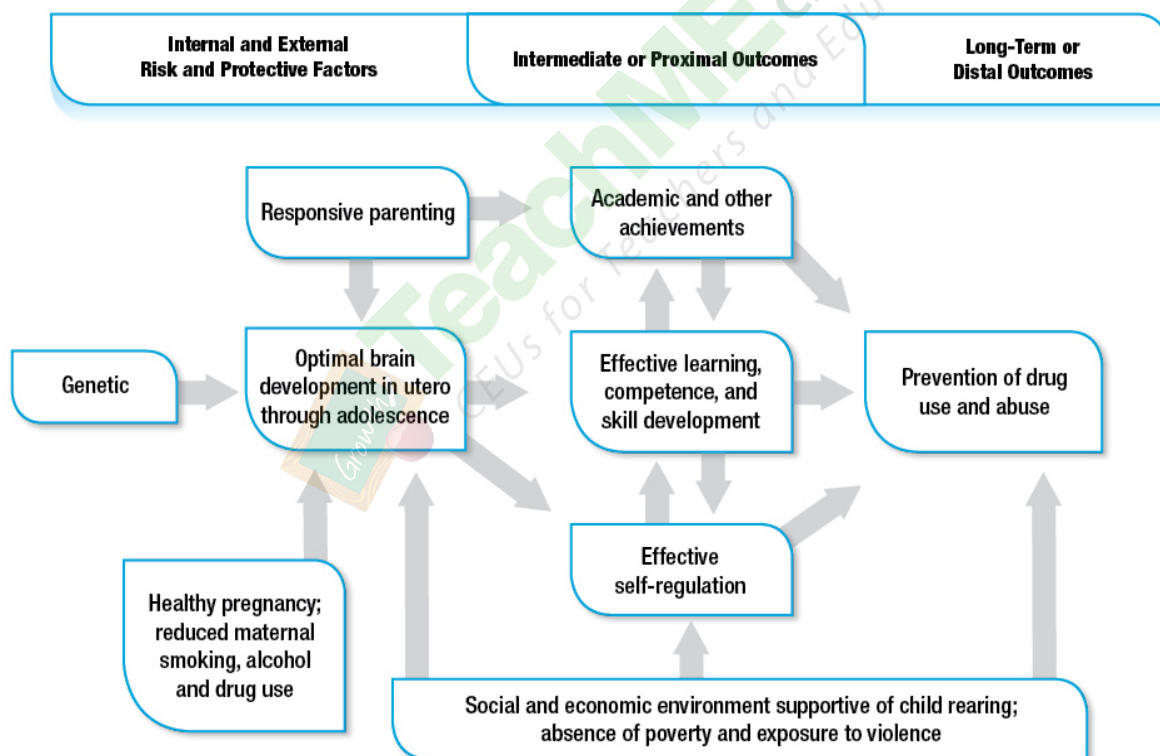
Internal and External Risk and Protective Factors

Intermediate or Proximal Outcomes

Long-Term or Distal Outcomes

Responsive parenting

Academic and other achievements

Genetic

Optimal brain development in utero through adolescence

Effective learning, competence, and skill development

Prevention of drug use and abuse

Effective self-regulation

Healthy pregnancy; reduced maternal smoking, alcohol and drug use

Social and economic environment supportive of child rearing; absence of poverty and exposure to violence

TeachME CEUs for Teachers and Edu